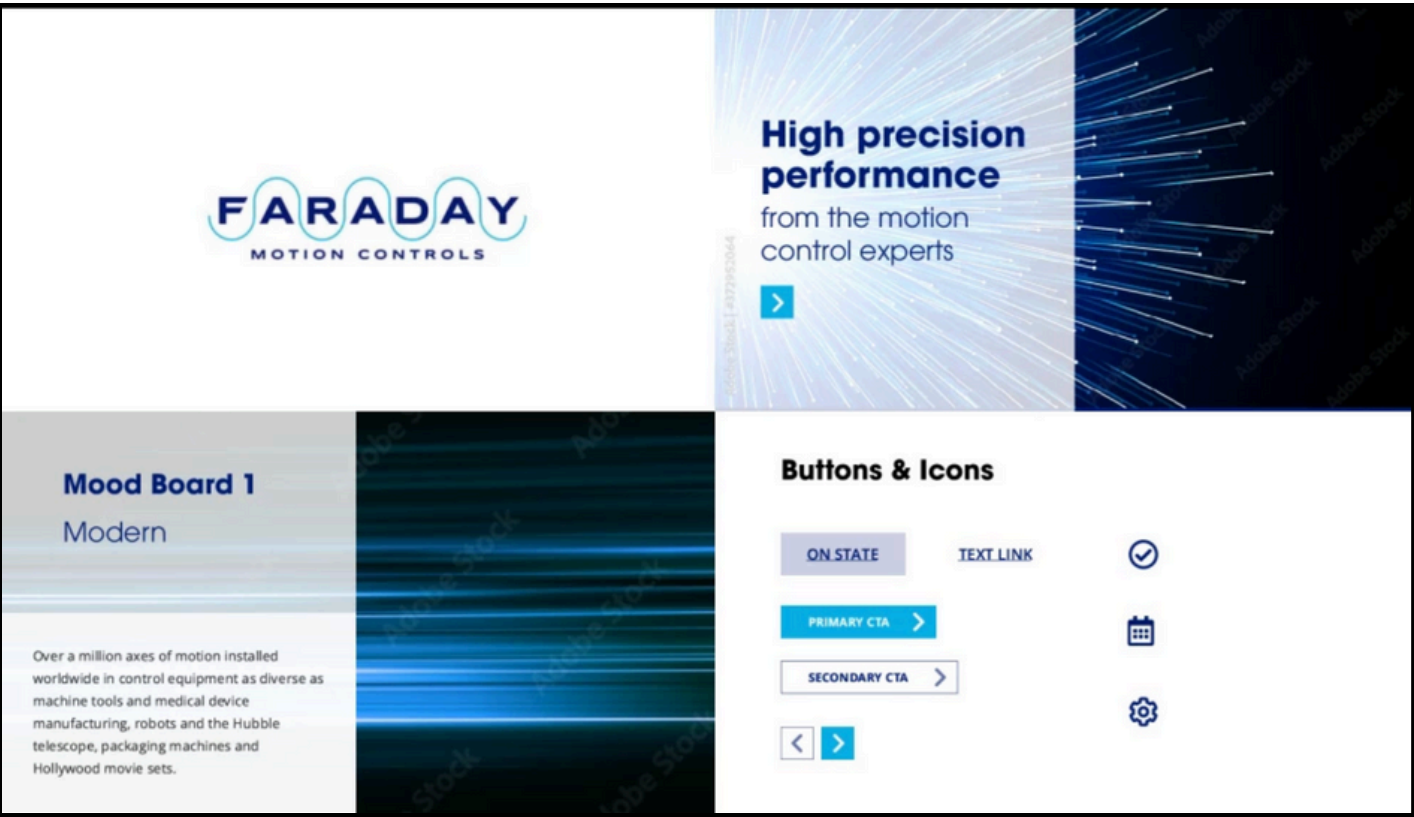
FARADAY
MOTION CONTROLS

High precision performance
from the motion control experts

Adobe Stock | #437992064

Mood Board 1
Modern

Over a million axes of motion installed worldwide in control equipment as diverse as machine tools and medical device manufacturing, robots and the Hubble telescope, packaging machines and Hollywood movie sets.

Buttons & Icons

ON STATE
TEXT LINK
PRIMARY CTA
SECONDARY CTA